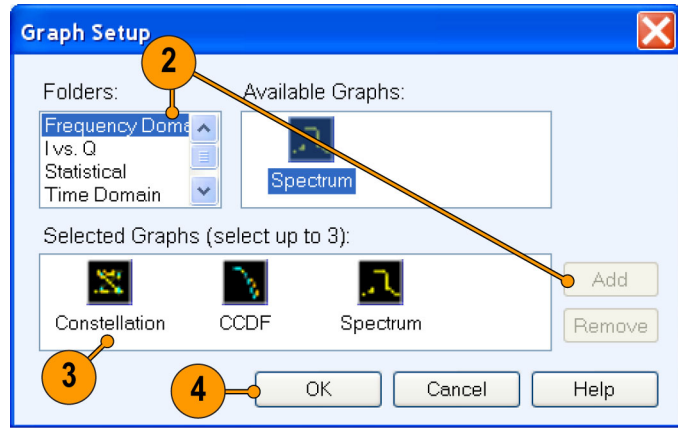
Graph Setup

2

Folders:

Frequency Doma
I vs. Q
Statistical
Time Domain

Available Graphs:

Spectrum

Selected Graphs (select up to 3):

Constellation

CCDF

Spectrum

Add

Remove

3

4

OK

Cancel

Help